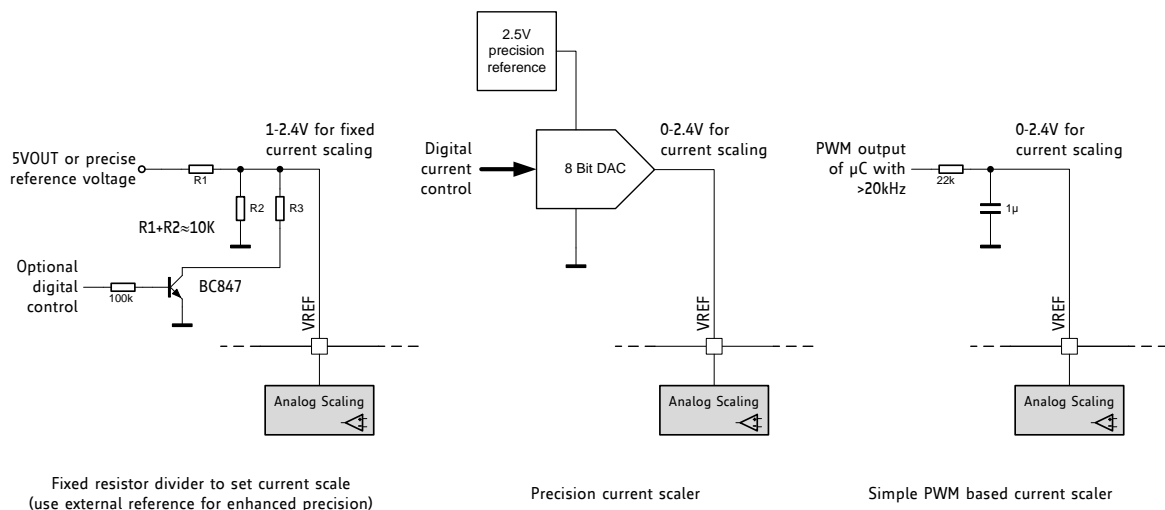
2.5V precision reference

5VOUT or precise reference voltage

R1

1-2.4V for fixed current scaling

R2

R3

R1+R2≈10K

Optional digital control

100k

BC847

VREF

Analog Scaling

Fixed resistor divider to set current scale (use external reference for enhanced precision)

Digital current control

8 Bit DAC

0-2.4V for current scaling

VREF

Analog Scaling

Precision current scaler

PWM output of µC with >20kHz

22k

1µ

0-2.4V for current scaling

VREF

Analog Scaling

Simple PWM based current scaler